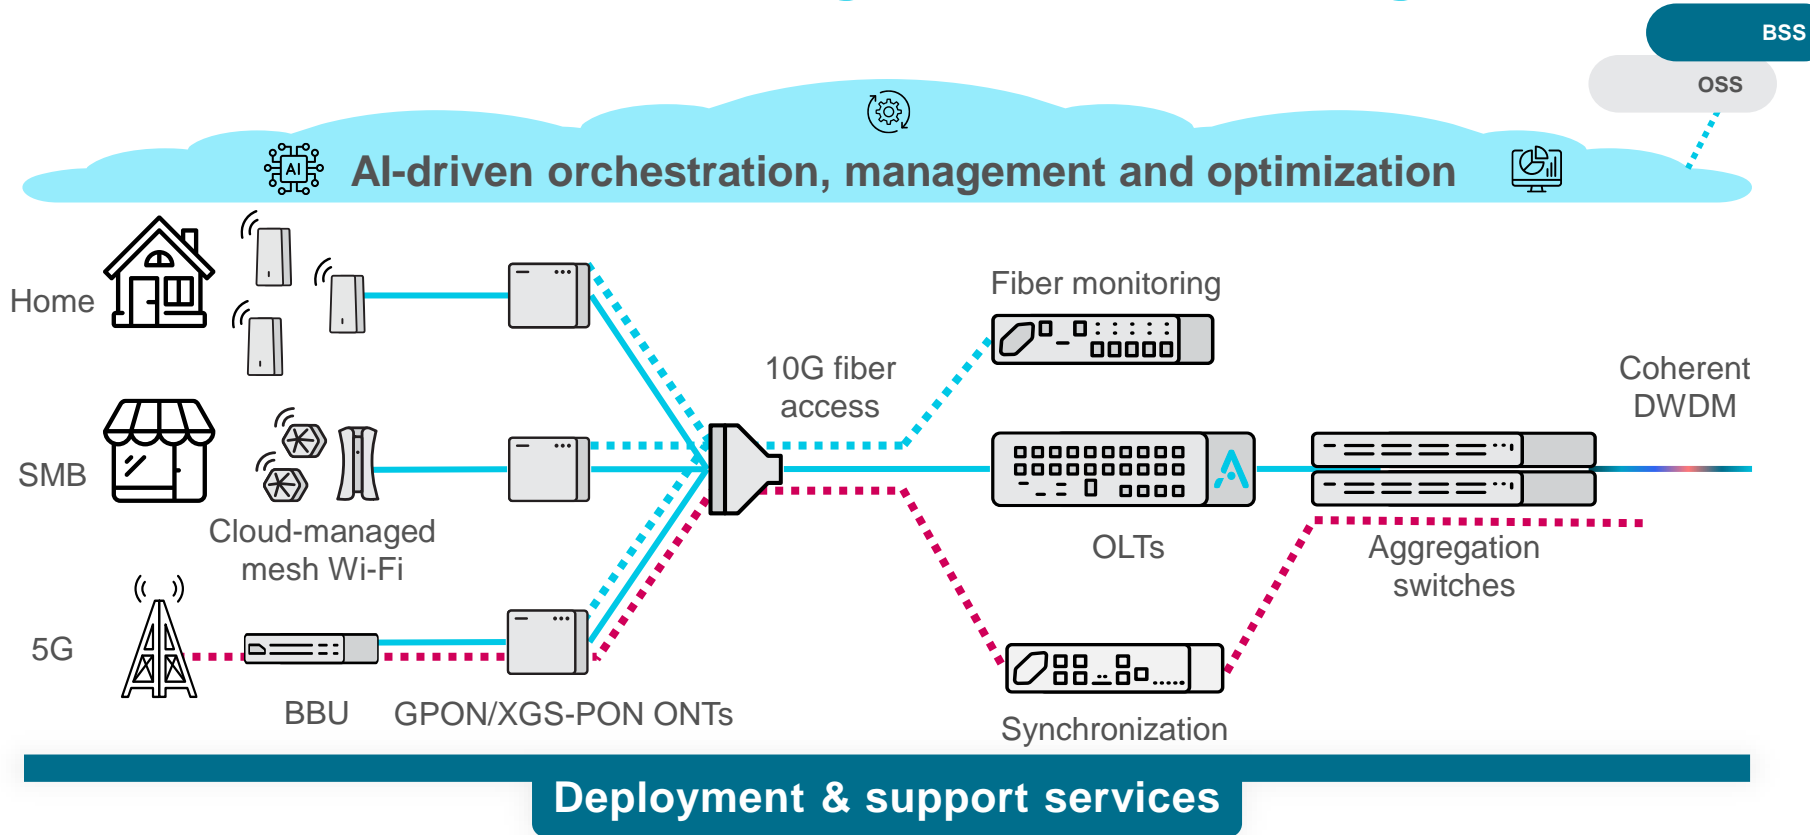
BSS

OSS

AI

AI-driven orchestration, management and optimization

Home

SMB

5G

Cloud-managed mesh Wi-Fi

BBU

GPON/XGS-PON ONTs

10G fiber access

Fiber monitoring

OLTs

Synchronization

Aggregation switches

Coherent DWDM

Deployment & support services